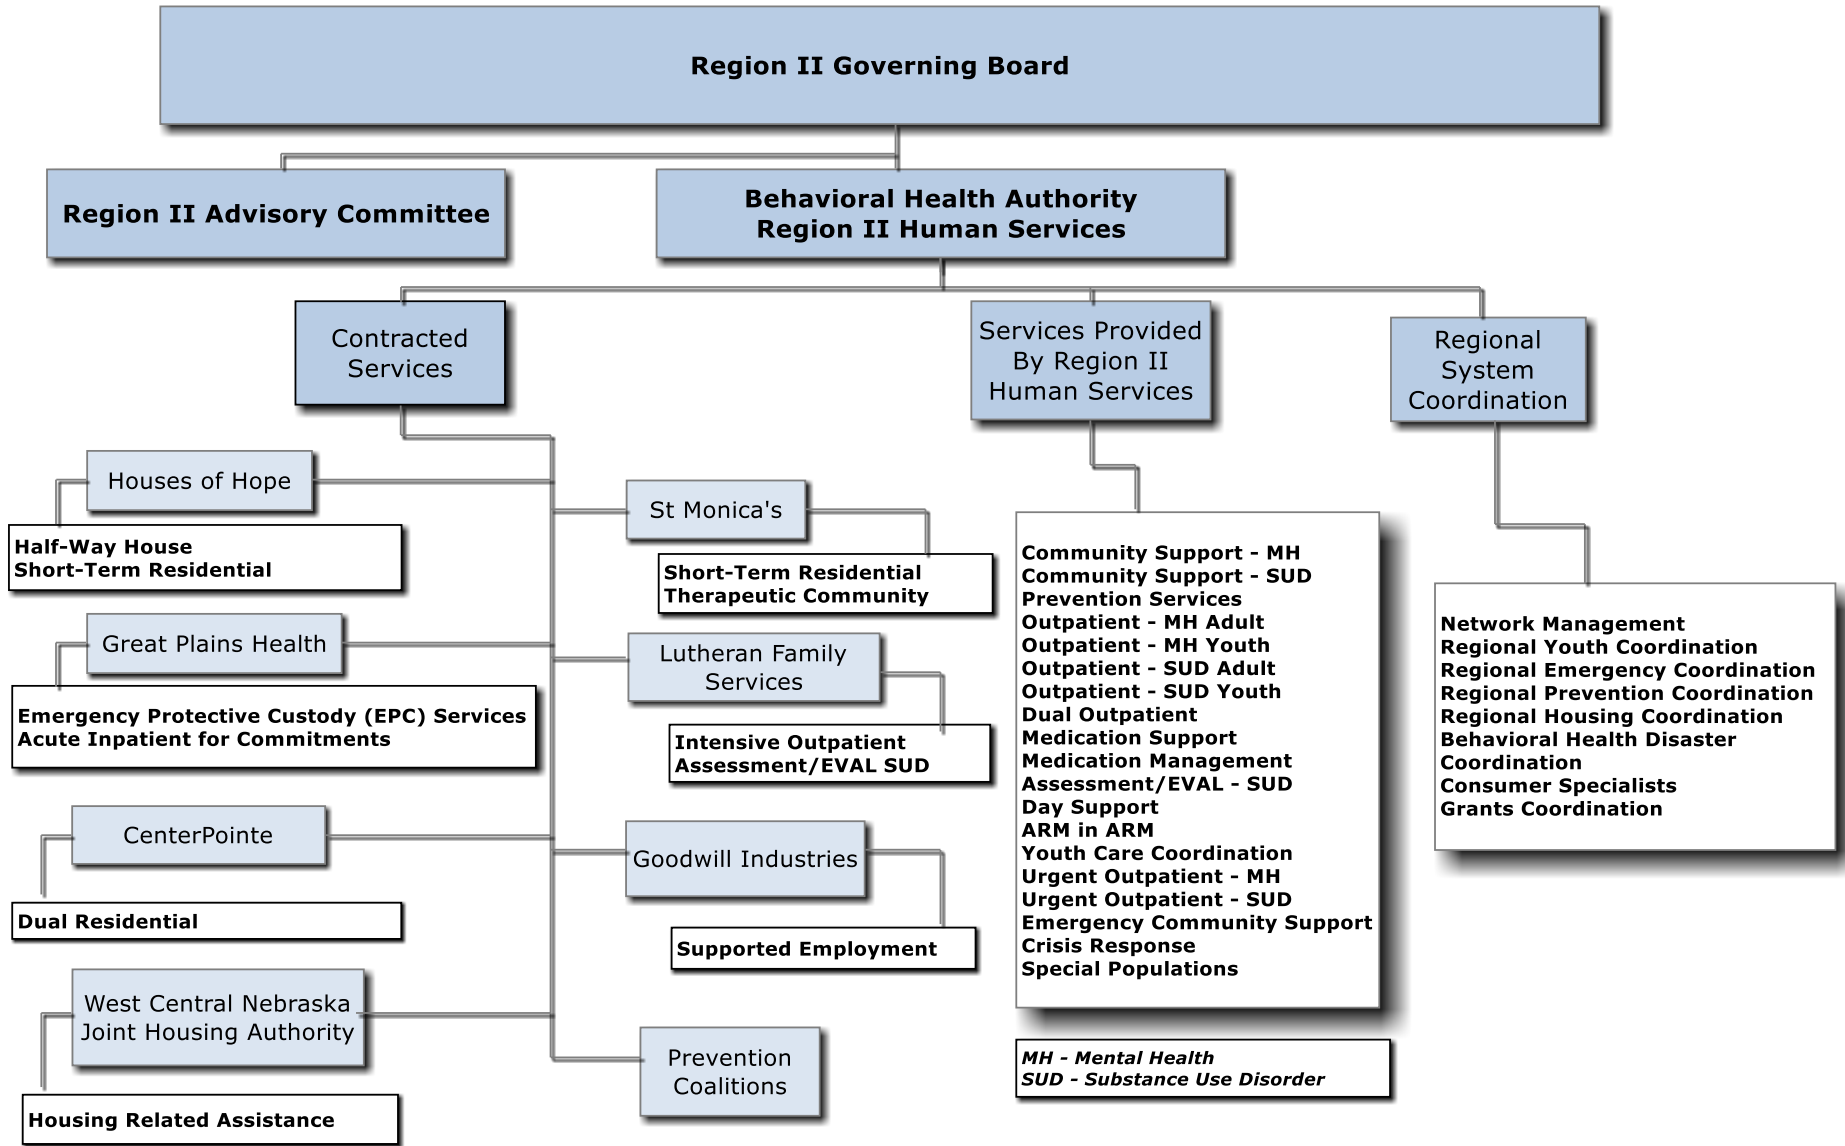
Region II Governing Board

Region II Advisory Committee

Behavioral Health Authority
Region II Human Services

Contracted Services

Services Provided By Region II Human Services

Regional System Coordination

Houses of Hope

Half-Way House
Short-Term Residential

Great Plains Health

Emergency Protective Custody (EPC) Services
Acute Inpatient for Commitments

CenterPointe

Dual Residential

West Central Nebraska Joint Housing Authority

Housing Related Assistance

St Monica's

Short-Term Residential
Therapeutic Community

Lutheran Family Services

Intensive Outpatient
Assessment/EVAL SUD

Goodwill Industries

Supported Employment

Prevention Coalitions

Community Support - MH
Community Support - SUD
Prevention Services
Outpatient - MH Adult
Outpatient - MH Youth
Outpatient - SUD Adult
Outpatient - SUD Youth
Dual Outpatient
Medication Support
Medication Management
Assessment/EVAL - SUD
Day Support
ARM in ARM
Youth Care Coordination
Urgent Outpatient - MH
Urgent Outpatient - SUD
Emergency Community Support
Crisis Response
Special Populations

MH - Mental Health
SUD - Substance Use Disorder

Network Management
Regional Youth Coordination
Regional Emergency Coordination
Regional Prevention Coordination
Regional Housing Coordination
Behavioral Health Disaster Coordination
Consumer Specialists
Grants Coordination